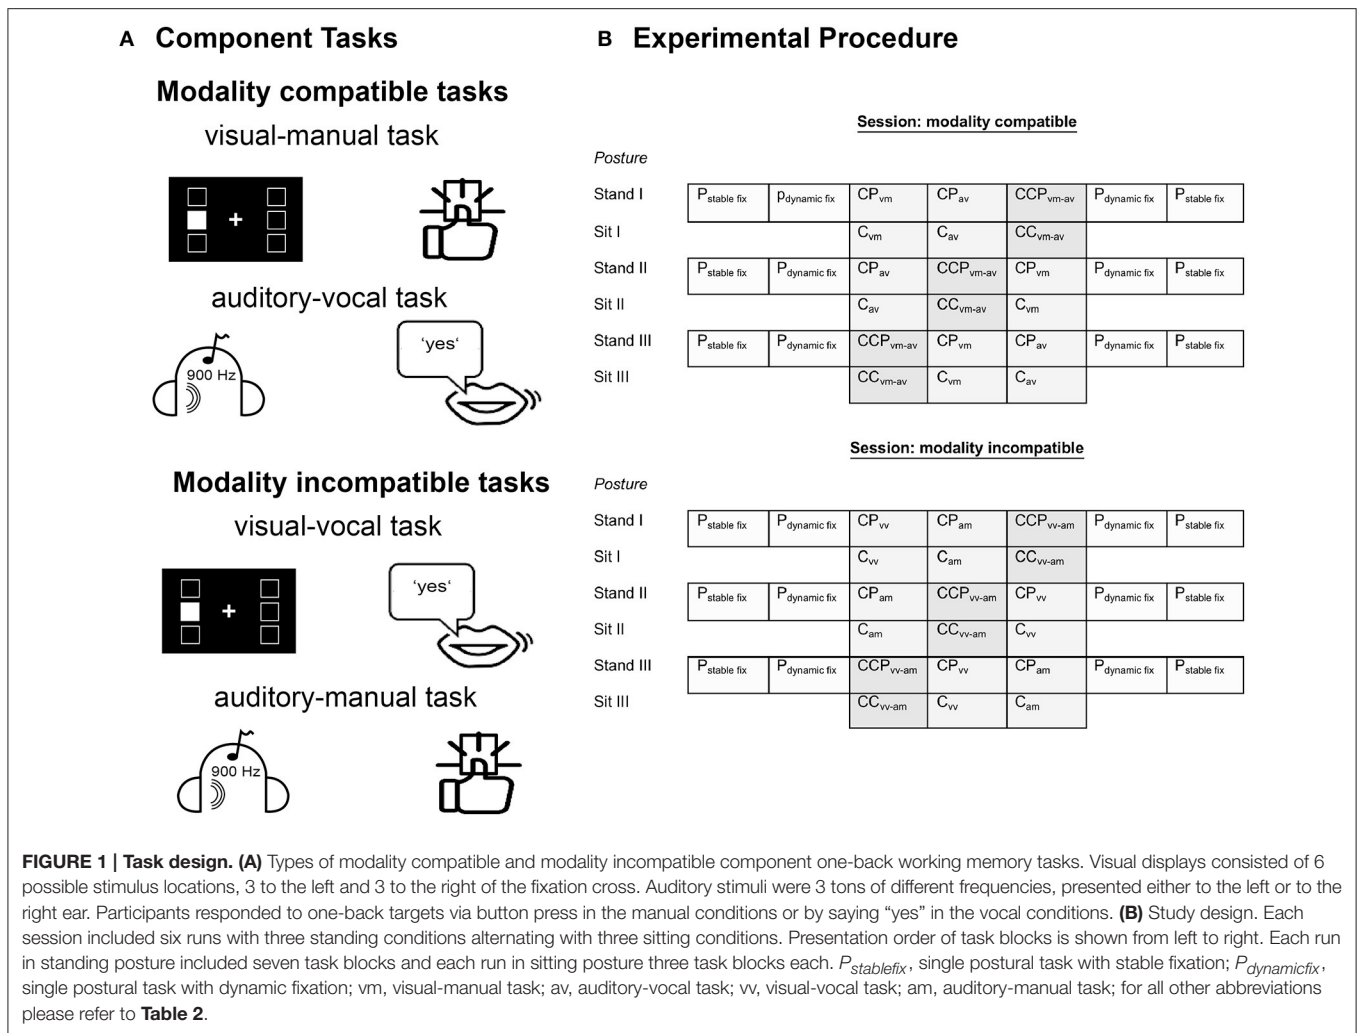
A Component Tasks

Modality compatible tasks

visual-manual task

auditory-vocal task

900 Hz

'yes'

Modality incompatible tasks

visual-vocal task

'yes'

auditory-manual task

900 Hz

B Experimental Procedure

Session: modality compatible

Posture

| | | | | | | | |
|---|---|---|---|---|---|---|---|
| Stand I | $P_{stable fix}$ | $P_{dynamic fix}$ | $CP_{vm}$ | $CP_{av}$ | $CCP_{vm-av}$ | $P_{dynamic fix}$ | $P_{stable fix}$ |
| Sit I | | | $C_{vm}$ | $C_{av}$ | $CC_{vm-av}$ | | |
| Stand II | $P_{stable fix}$ | $P_{dynamic fix}$ | $CP_{av}$ | $CCP_{vm-av}$ | $CP_{vm}$ | $P_{dynamic fix}$ | $P_{stable fix}$ |
| Sit II | | | $C_{av}$ | $CC_{vm-av}$ | $C_{vm}$ | | |
| Stand III | $P_{stable fix}$ | $P_{dynamic fix}$ | $CCP_{vm-av}$ | $CP_{vm}$ | $CP_{av}$ | $P_{dynamic fix}$ | $P_{stable fix}$ |
| Sit III | | | $CC_{vm-av}$ | $C_{vm}$ | $C_{av}$ | | |

Session: modality incompatible

Posture

| | | | | | | | |
|---|---|---|---|---|---|---|---|
| Stand I | $P_{stable fix}$ | $P_{dynamic fix}$ | $CP_{vv}$ | $CP_{am}$ | $CCP_{vv-am}$ | $P_{dynamic fix}$ | $P_{stable fix}$ |
| Sit I | | | $C_{vv}$ | $C_{am}$ | $CC_{vv-am}$ | | |
| Stand II | $P_{stable fix}$ | $P_{dynamic fix}$ | $CP_{am}$ | $CCP_{vv-am}$ | $CP_{vv}$ | $P_{dynamic fix}$ | $P_{stable fix}$ |
| Sit II | | | $C_{am}$ | $CC_{vv-am}$ | $C_{vv}$ | | |
| Stand III | $P_{stable fix}$ | $P_{dynamic fix}$ | $CCP_{vv-am}$ | $CP_{vv}$ | $CP_{am}$ | $P_{dynamic fix}$ | $P_{stable fix}$ |
| Sit III | | | $CC_{vv-am}$ | $C_{vv}$ | $C_{am}$ | | |

FIGURE 1 | Task design. (A) Types of modality compatible and modality incompatible component one-back working memory tasks. Visual displays consisted of 6 possible stimulus locations, 3 to the left and 3 to the right of the fixation cross. Auditory stimuli were 3 tons of different frequencies, presented either to the left or to the right ear. Participants responded to one-back targets via button press in the manual conditions or by saying "yes" in the vocal conditions. (B) Study design. Each session included six runs with three standing conditions alternating with three sitting conditions. Presentation order of task blocks is shown from left to right. Each run in standing posture included seven task blocks and each run in sitting posture three task blocks each. $P_{stablefix}$, single postural task with stable fixation; $P_{dynamicfix}$, single postural task with dynamic fixation; vm, visual-manual task; av, auditory-vocal task; vv, visual-vocal task; am, auditory-manual task; for all other abbreviations please refer to Table 2.